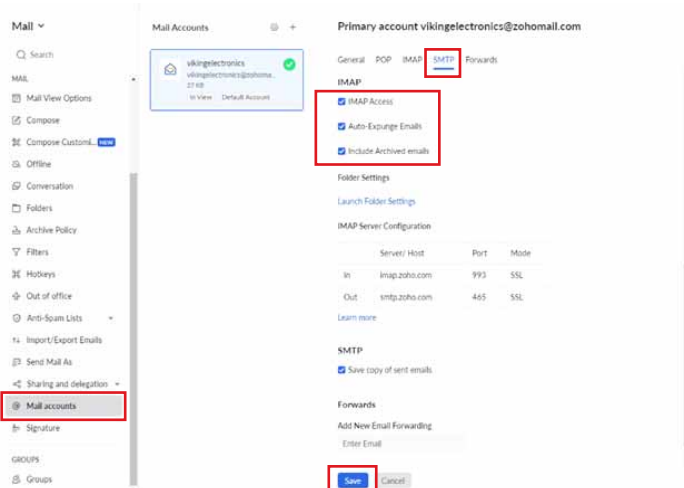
Mail

Search

MAIL

Mail View Options

Compose

Compose Customi... NEW

Offline

Conversation

Folders

Archive Policy

Filters

Hotkeys

Out of office

Anti-Spam Lists

Import/Export Emails

Send Mail As

Sharing and delegation

Mail accounts

Signature

GROUPS

Groups

Mail Accounts

vikingelectronics
vikingelectronics@zohoma...
37 KB
In View Default Account

Primary account vikingelectronics@zohomail.com

General POP IMAP SMTP Forwards

IMAP

IMAP Access

Auto-Expunge Emails

Include Archived emails

Folder Settings

Launch Folder Settings

IMAP Server Configuration

| | Server/ Host | Port | Mode |
|---|---|---|---|
| In | imap.zoho.com | 993 | SSL |
| Out | smtp.zoho.com | 465 | SSL |

Learn more

SMTP

Save copy of sent emails

Forwards

Add New Email Forwarding

Enter Email

Save Cancel